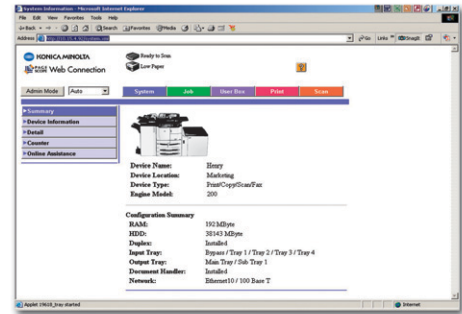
System Information - Microsoft Internet Explorer

File Edit View Favorites Tools Help

Back Search Favorites Media

Address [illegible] Go Links

KONICA MINOLTA

PageScope Web Connection

Ready to Scan

Low Paper

Admin Mode Auto

System Job User Box Print Scan

>Summary
>Device Information
>Detail
>Counter
>Online Assistance

Device Name: Henry
Device Location: Marketing
Device Type: Print/Copy/Scan/Fax
Engine Model: 200

Configuration Summary

| | |
|---|---|
| RAM: | 192 MByte |
| HDD: | 38343 MByte |
| Duplex: | Installed |
| Input Tray: | Bypass / Tray 1 / Tray 2 / Tray 3 / Tray 4 |
| Output Tray: | Main Tray / Sub Tray 1 |
| Document Handler: | Installed |
| Network: | Ethernet10 / 100 Base T |

Applet 19618_tray started

Internet